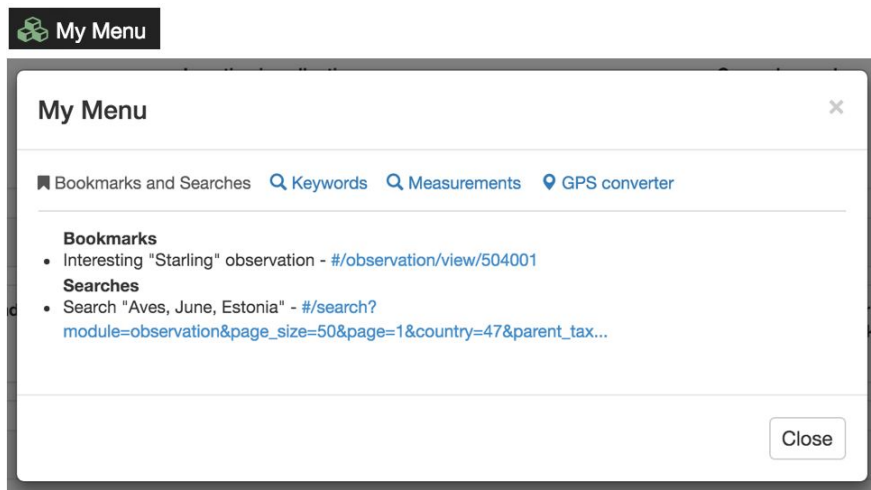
My Menu

My Menu

×

Bookmarks and Searches Keywords Measurements GPS converter

Bookmarks
- Interesting "Starling" observation - #/observation/view/504001

Searches
- Search "Aves, June, Estonia" - #/search?module=observation&page_size=50&page=1&country=47&parent_tax...

Close